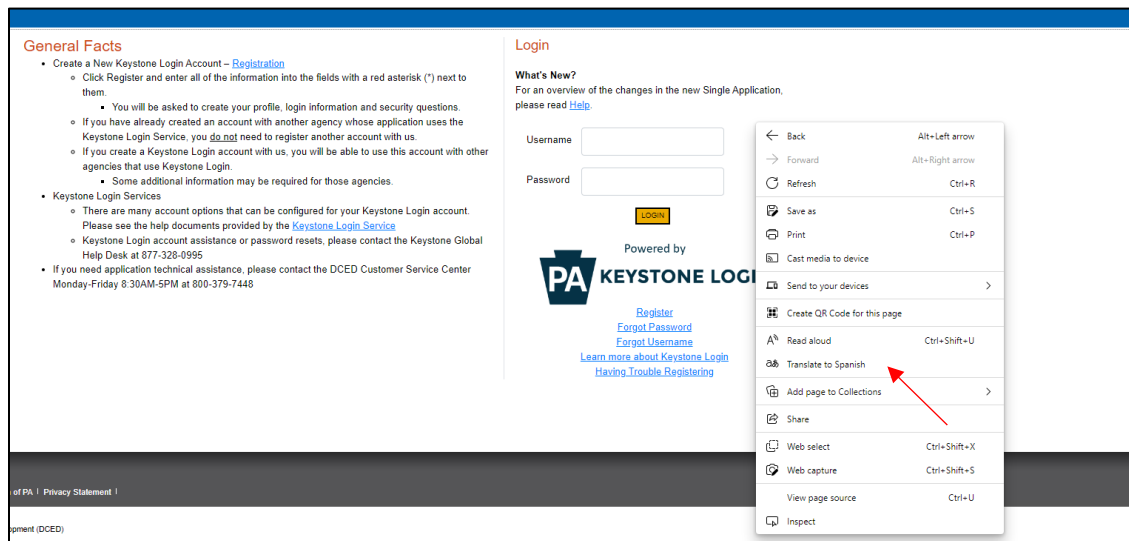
General Facts

- Create a New Keystone Login Account – Registration
  - Click Register and enter all of the information into the fields with a red asterisk (*) next to them.
    - You will be asked to create your profile, login information and security questions.
  - If you have already created an account with another agency whose application uses the Keystone Login Service, you do not need to register another account with us.
  - If you create a Keystone Login account with us, you will be able to use this account with other agencies that use Keystone Login.
    - Some additional information may be required for those agencies.
- Keystone Login Services
  - There are many account options that can be configured for your Keystone Login account. Please see the help documents provided by the Keystone Login Service
  - Keystone Login account assistance or password resets, please contact the Keystone Global Help Desk at 877-328-0995
- If you need application technical assistance, please contact the DCED Customer Service Center Monday-Friday 8:30AM-5PM at 800-379-7448

Login

What's New?
For an overview of the changes in the new Single Application, please read Help.

Username

Password

LOGIN

Powered by

PA KEYSTONE LOGI

Register
Forgot Password
Forgot Username
Learn more about Keystone Login
Having Trouble Registering

Back Alt+Left arrow
Forward Alt+Right arrow
Refresh Ctrl+R
Save as Ctrl+S
Print Ctrl+P
Cast media to device
Send to your devices
Create QR Code for this page
Read aloud Ctrl+Shift+U
Translate to Spanish
Add page to Collections
Share
Web select Ctrl+Shift+X
Web capture Ctrl+Shift+S
View page source Ctrl+U
Inspect

of PA | Privacy Statement |

opment (DCED)